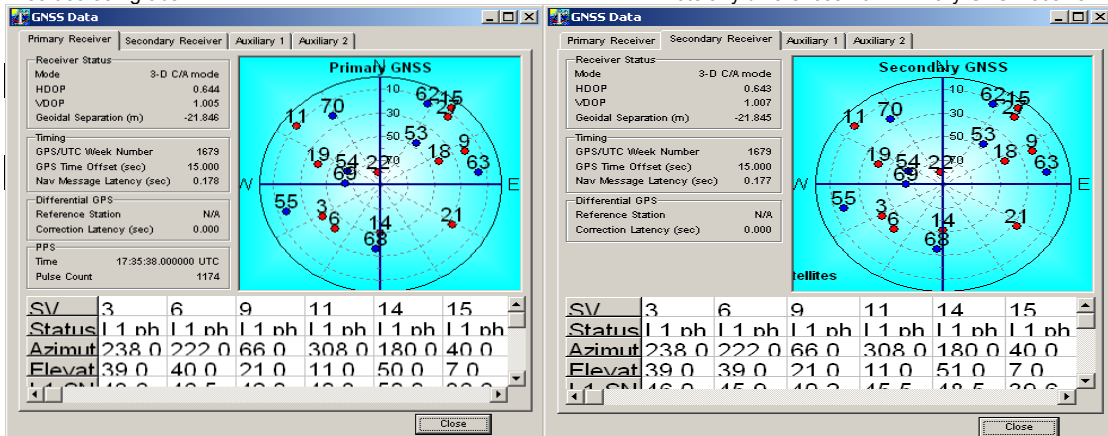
GNSS Data

Primary Receiver | Secondary Receiver | Auxiliary 1 | Auxiliary 2

Receiver Status
Mode 3-D C/A mode
HDOP 0.644
VDOP 1.005
Geoidal Separation (m) -21.846

Timing
GPS/UTC Week Number 1679
GPS Time Offset (sec) 15.000
Nav Message Latency (sec) 0.178

Differential GPS
Reference Station N/A
Correction Latency (sec) 0.000

PPS
Time 17:35:38.000000 UTC
Pulse Count 1174

Primary GNSS
10 30 50 70
W E
11 70 62 15 2 53 9 19 54 22 18 63 69 55 3 6 14 21 68

| SV | 3 | 6 | 9 | 11 | 14 | 15 |
|---|---|---|---|---|---|---|
| Status | L1 ph | L1 ph | L1 ph | L1 ph | L1 ph | L1 ph |
| Azimut | 238.0 | 222.0 | 66.0 | 308.0 | 180.0 | 40.0 |
| Elevat | 39.0 | 40.0 | 21.0 | 11.0 | 50.0 | 7.0 |
| L1 SN | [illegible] | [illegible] | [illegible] | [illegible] | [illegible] | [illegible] |

Close

GNSS Data

Primary Receiver | Secondary Receiver | Auxiliary 1 | Auxiliary 2

Receiver Status
Mode 3-D C/A mode
HDOP 0.643
VDOP 1.007
Geoidal Separation (m) -21.845

Timing
GPS/UTC Week Number 1679
GPS Time Offset (sec) 15.000
Nav Message Latency (sec) 0.177

Differential GPS
Reference Station N/A
Correction Latency (sec) 0.000

Secondary GNSS
10 30 50 70
W E
11 70 62 15 2 53 9 19 54 22 18 63 69 55 3 6 14 21 68
tellites

| SV | 3 | 6 | 9 | 11 | 14 | 15 |
|---|---|---|---|---|---|---|
| Status | L1 ph | L1 ph | L1 ph | L1 ph | L1 ph | L1 ph |
| Azimut | 238.0 | 222.0 | 66.0 | 308.0 | 180.0 | 40.0 |
| Elevat | 39.0 | 39.0 | 21.0 | 11.0 | 51.0 | 7.0 |
| L1 SN | 46.9 | 45.9 | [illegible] | 45.5 | 48.5 | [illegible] |

Close